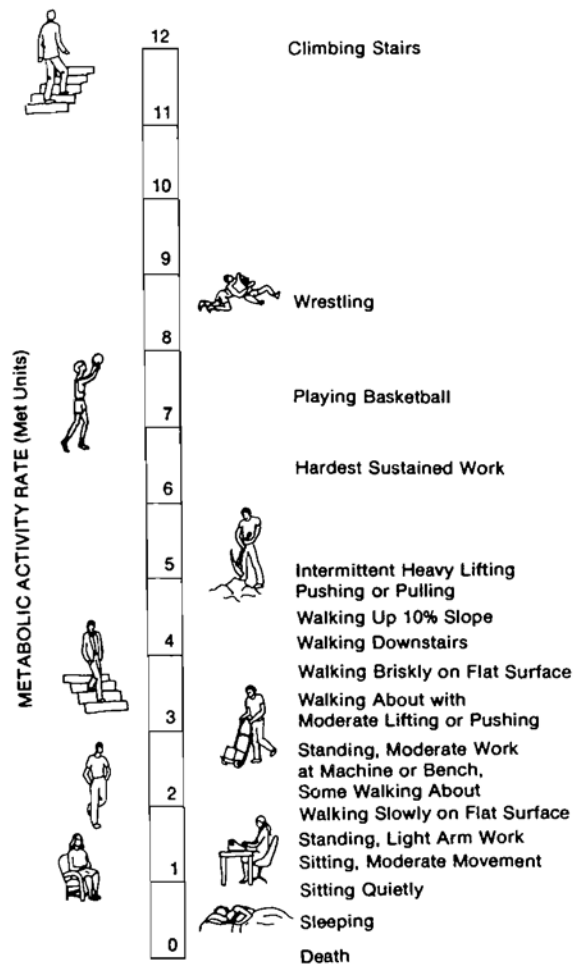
METABOLIC ACTIVITY RATE (Met Units)

12
11
10
9
8
7
6
5
4
3
2
1
0

Climbing Stairs

Wrestling

Playing Basketball

Hardest Sustained Work

Intermittent Heavy Lifting Pushing or Pulling

Walking Up 10% Slope

Walking Downstairs

Walking Briskly on Flat Surface

Walking About with Moderate Lifting or Pushing

Standing, Moderate Work at Machine or Bench, Some Walking About

Walking Slowly on Flat Surface

Standing, Light Arm Work

Sitting, Moderate Movement

Sitting Quietly

Sleeping

Death